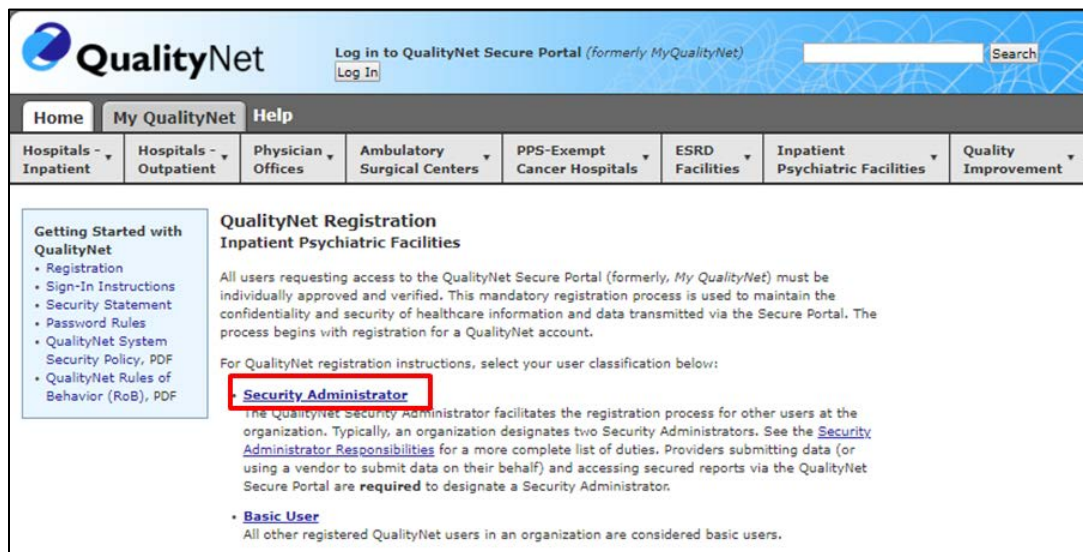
QualityNet

Log in to QualityNet Secure Portal (formerly MyQualityNet)
Log In

Search

Home | My QualityNet | Help

Hospitals - Inpatient | Hospitals - Outpatient | Physician Offices | Ambulatory Surgical Centers | PPS-Exempt Cancer Hospitals | ESRD Facilities | Inpatient Psychiatric Facilities | Quality Improvement

Getting Started with QualityNet
• Registration
• Sign-In Instructions
• Security Statement
• Password Rules
• QualityNet System Security Policy, PDF
• QualityNet Rules of Behavior (RoB), PDF

QualityNet Registration
Inpatient Psychiatric Facilities

All users requesting access to the QualityNet Secure Portal (formerly, My QualityNet) must be individually approved and verified. This mandatory registration process is used to maintain the confidentiality and security of healthcare information and data transmitted via the Secure Portal. The process begins with registration for a QualityNet account.

For QualityNet registration instructions, select your user classification below:

• Security Administrator
The QualityNet Security Administrator facilitates the registration process for other users at the organization. Typically, an organization designates two Security Administrators. See the Security Administrator Responsibilities for a more complete list of duties. Providers submitting data (or using a vendor to submit data on their behalf) and accessing secured reports via the QualityNet Secure Portal are required to designate a Security Administrator.

• Basic User
All other registered QualityNet users in an organization are considered basic users.